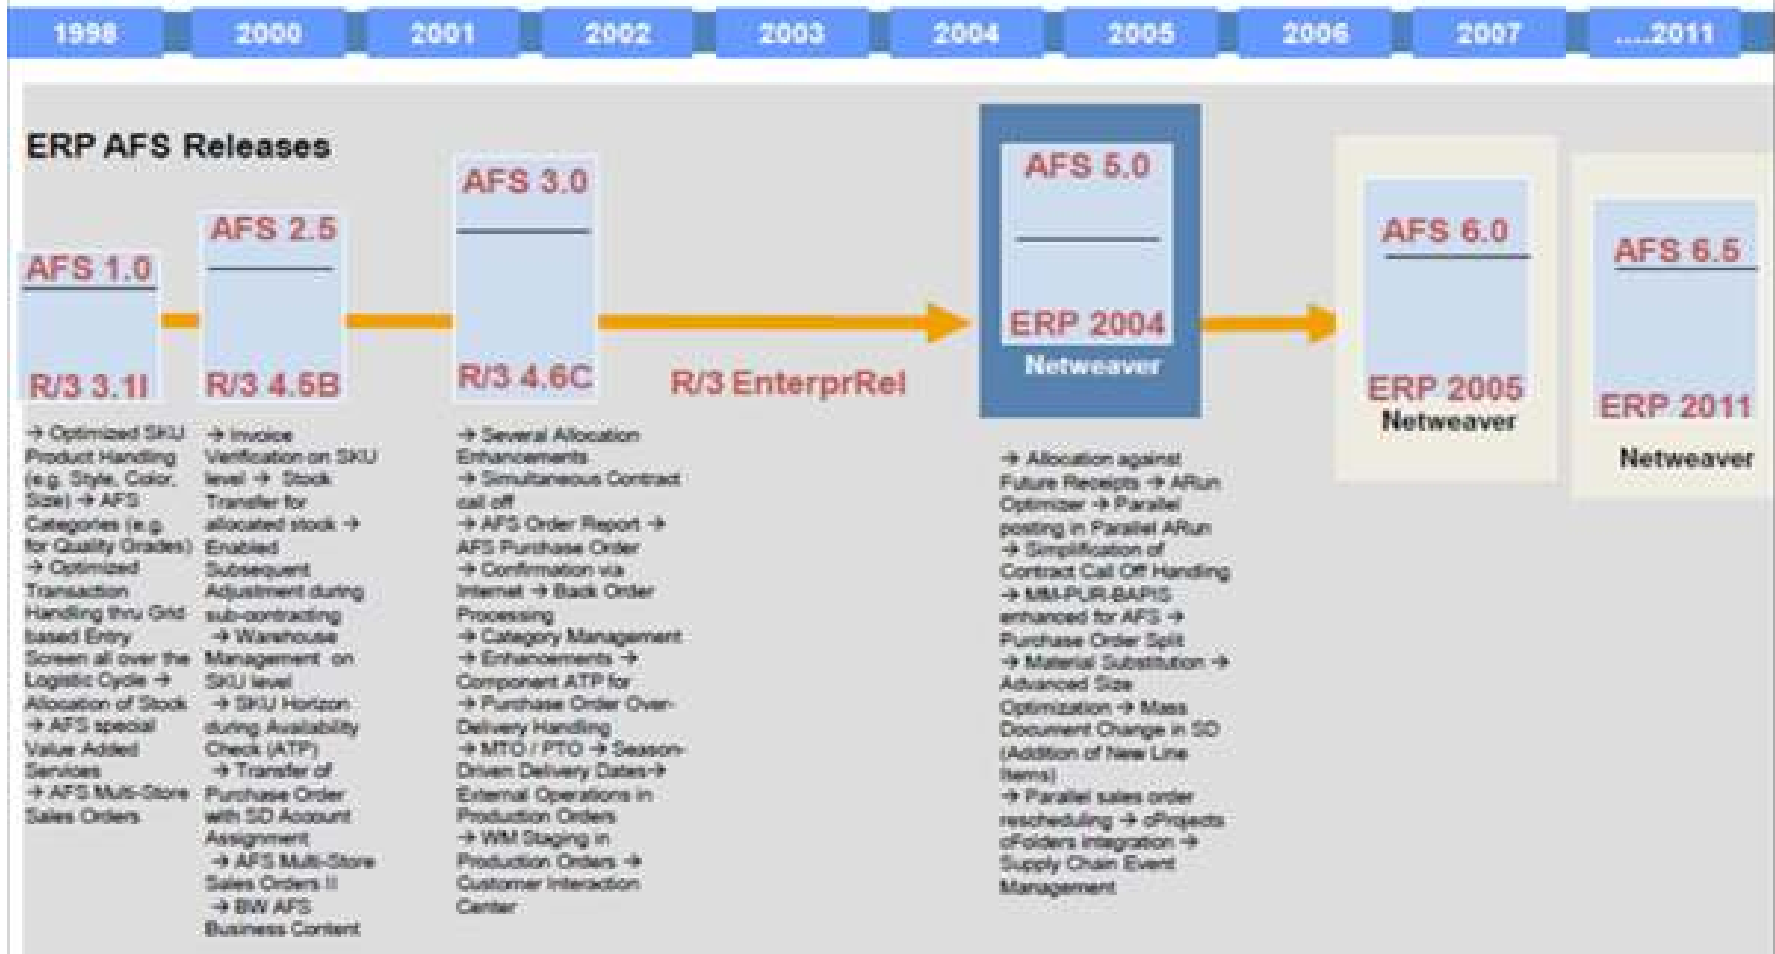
1998 2000 2001 2002 2003 2004 2005 2006 2007 ....2011

ERP AFS Releases

AFS 1.0
R/3 3.1I

AFS 2.5
R/3 4.5B

AFS 3.0
R/3 4.6C

R/3 EnterprRel

AFS 5.0
ERP 2004
Netweaver

AFS 6.0
ERP 2005
Netweaver

AFS 6.5
ERP 2011
Netweaver

→ Optimized SKU Product Handling (e.g. Style, Color, Size) → AFS Categories (e.g. for Quality Grades) → Optimized Transaction Handling thru Grid based Entry Screen all over the Logistic Cycle → Allocation of Stock → AFS special Value Added Services → AFS Multi-Store Sales Orders

→ Invoice Verification on SKU level → Stock Transfer for allocated stock → Enabled Subsequent Adjustment during sub-contracting → Warehouse Management on SKU level → SKU Horizon during Availability Check (ATP) → Transfer of Purchase Order with SD Account Assignment → AFS Multi-Store Sales Orders II → BW AFS Business Content

→ Several Allocation Enhancements → Simultaneous Contract call off → AFS Order Report → AFS Purchase Order → Confirmation via Internet → Back Order Processing → Category Management → Enhancements → Component ATP for → Purchase Order Over-Delivery Handling → MTO / PTO → Season-Driven Delivery Dates→ External Operations in Production Orders → WM Staging in Production Orders → Customer Interaction Center

→ Allocation against Future Receipts → ARun Optimizer → Parallel posting in Parallel ARun → Simplification of Contract Call Off Handling → MM-PUR-BAPIS enhanced for AFS → Purchase Order Split → Material Substitution → Advanced Size Optimization → Mass Document Change in SD (Addition of New Line Items) → Parallel sales order rescheduling → cProjects cFolders Integration → Supply Chain Event Management